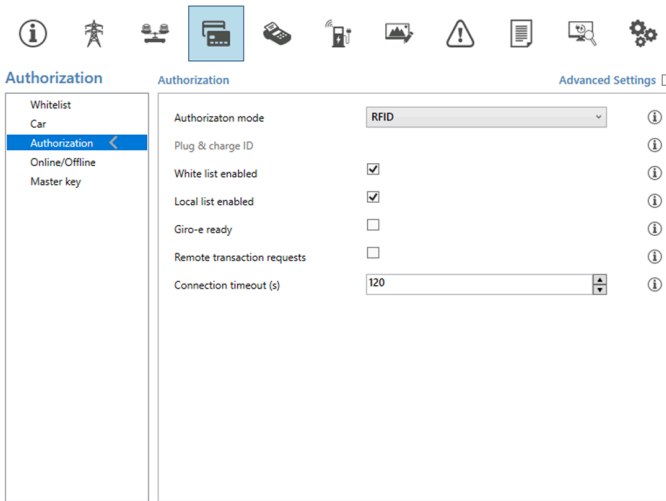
Authorization

Whitelist
Car
Authorization
Online/Offline
Master key

Authorization

Advanced Settings

Authorizaton mode RFID
Plug & charge ID
White list enabled
Local list enabled
Giro-e ready
Remote transaction requests
Connection timeout (s) 120